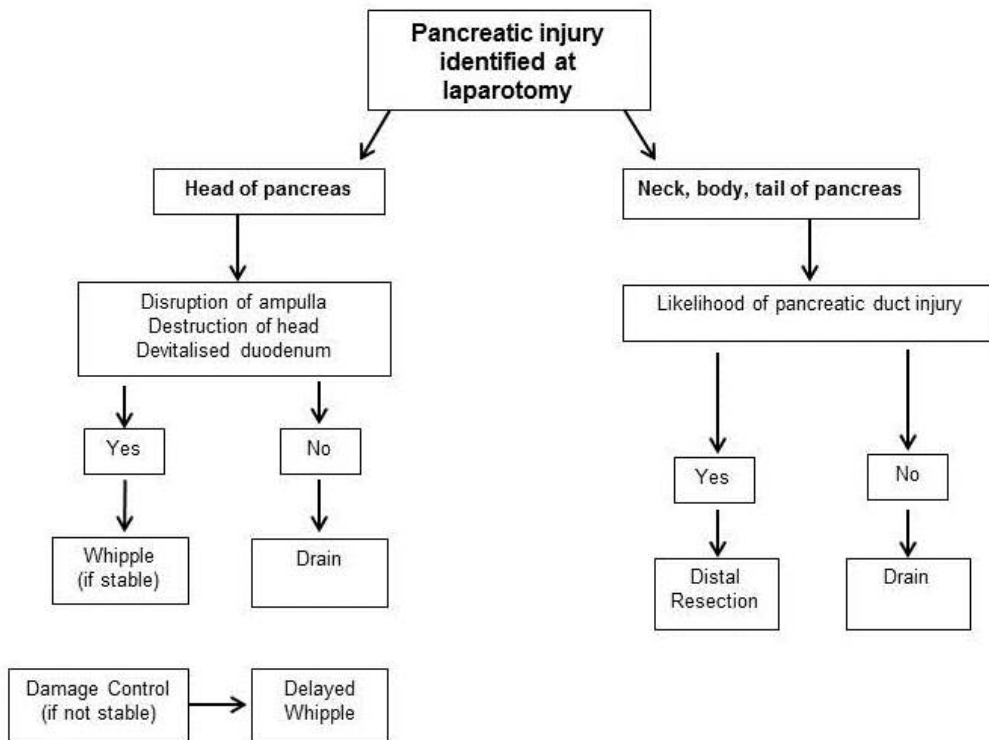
Pancreatic injury identified at laparotomy

Head of pancreas

Neck, body, tail of pancreas

Disruption of ampulla
Destruction of head
Devitalised duodenum

Likelihood of pancreatic duct injury

Yes

No

Yes

No

Whipple (if stable)

Drain

Distal Resection

Drain

Damage Control (if not stable)

Delayed Whipple